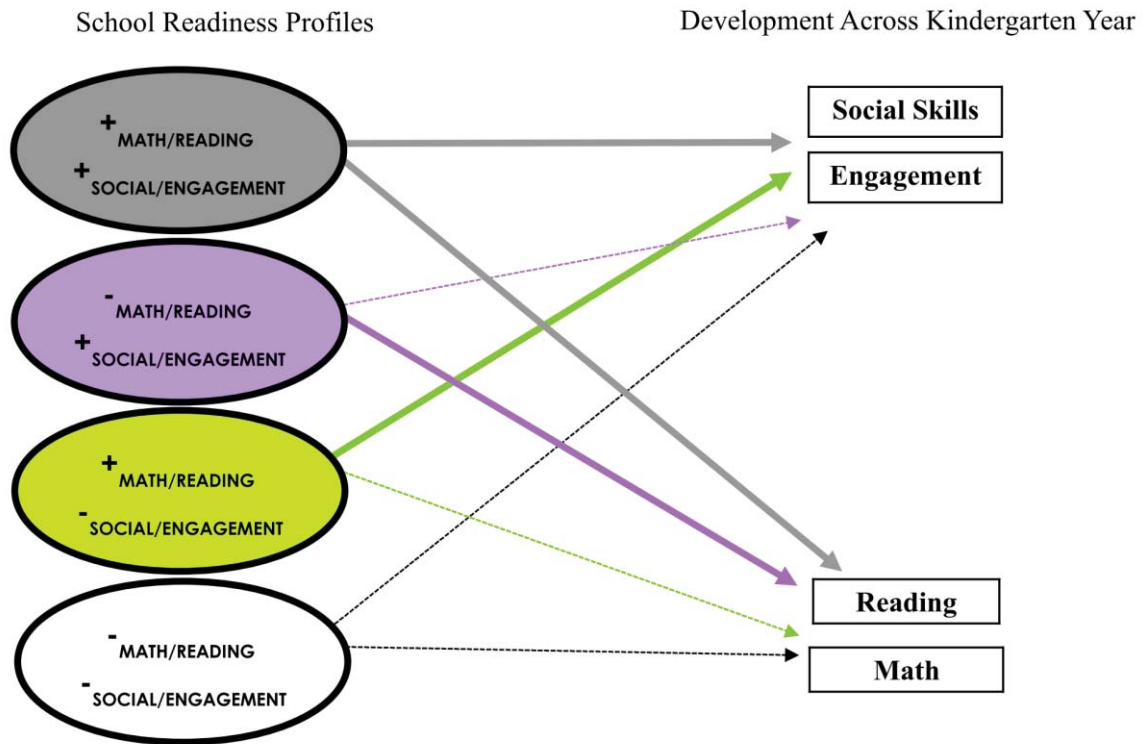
School Readiness Profiles

Development Across Kindergarten Year

$^{+}$MATH/READING
$^{+}$SOCIAL/ENGAGEMENT

$^{-}$MATH/READING
$^{+}$SOCIAL/ENGAGEMENT

$^{+}$MATH/READING
$^{-}$SOCIAL/ENGAGEMENT

$^{-}$MATH/READING
$^{-}$SOCIAL/ENGAGEMENT

Social Skills

Engagement

Reading

Math